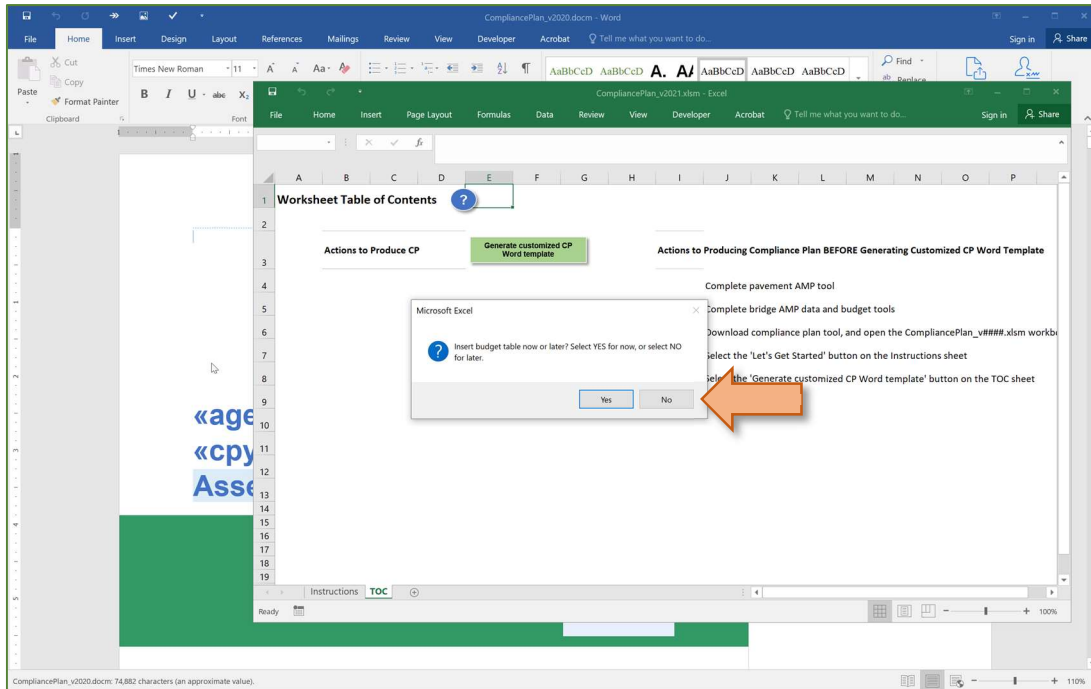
CompliancePlan_v2020.docm - Word

File Home Insert Design Layout References Mailings Review View Developer Acrobat Tell me what you want to do... Sign in Share

Cut
Copy
Paste
Format Painter
Clipboard

Times New Roman 11

Font

AaBbCcD AaBbCcD A. A AaBbCcD AaBbCcD AaBbCcD

Find
Replace

CompliancePlan_v2021.xlsm - Excel

File Home Insert Page Layout Formulas Data Review View Developer Acrobat Tell me what you want to do... Sign in Share

| | A | B | C | D | E | F | G | H | I | J | K | L | M | N | O | P |
|---|---|---|---|---|---|---|---|---|---|---|---|---|---|---|---|---|
| 1 | Worksheet Table of Contents | | | | ? | | | | | | | | | | | |
| 3 | | Actions to Produce CP | | | Generate customized CP Word template | | | | Actions to Producing Compliance Plan BEFORE Generating Customized CP Word Template | | | | | | | |
| 4 | | | | | | | | | | Complete pavement AMP tool | | | | | | |
| 5 | | | | | | | | | | Complete bridge AMP data and budget tools | | | | | | |
| 6 | | | | | | | | | | Download compliance plan tool, and open the CompliancePlan_v####.xlsm workb | | | | | | |
| 7 | | | | | | | | | | Select the 'Let's Get Started' button on the Instructions sheet | | | | | | |
| 8 | | | | | | | | | | Sele the 'Generate customized CP Word template' button on the TOC sheet | | | | | | |

Microsoft Excel

Insert budget table now or later? Select YES for now, or select NO for later.

Yes No

«age
«cpy
Asse

Instructions TOC

Ready

100%

CompliancePlan_v2020.docm: 74,882 characters (an approximate value).

110%